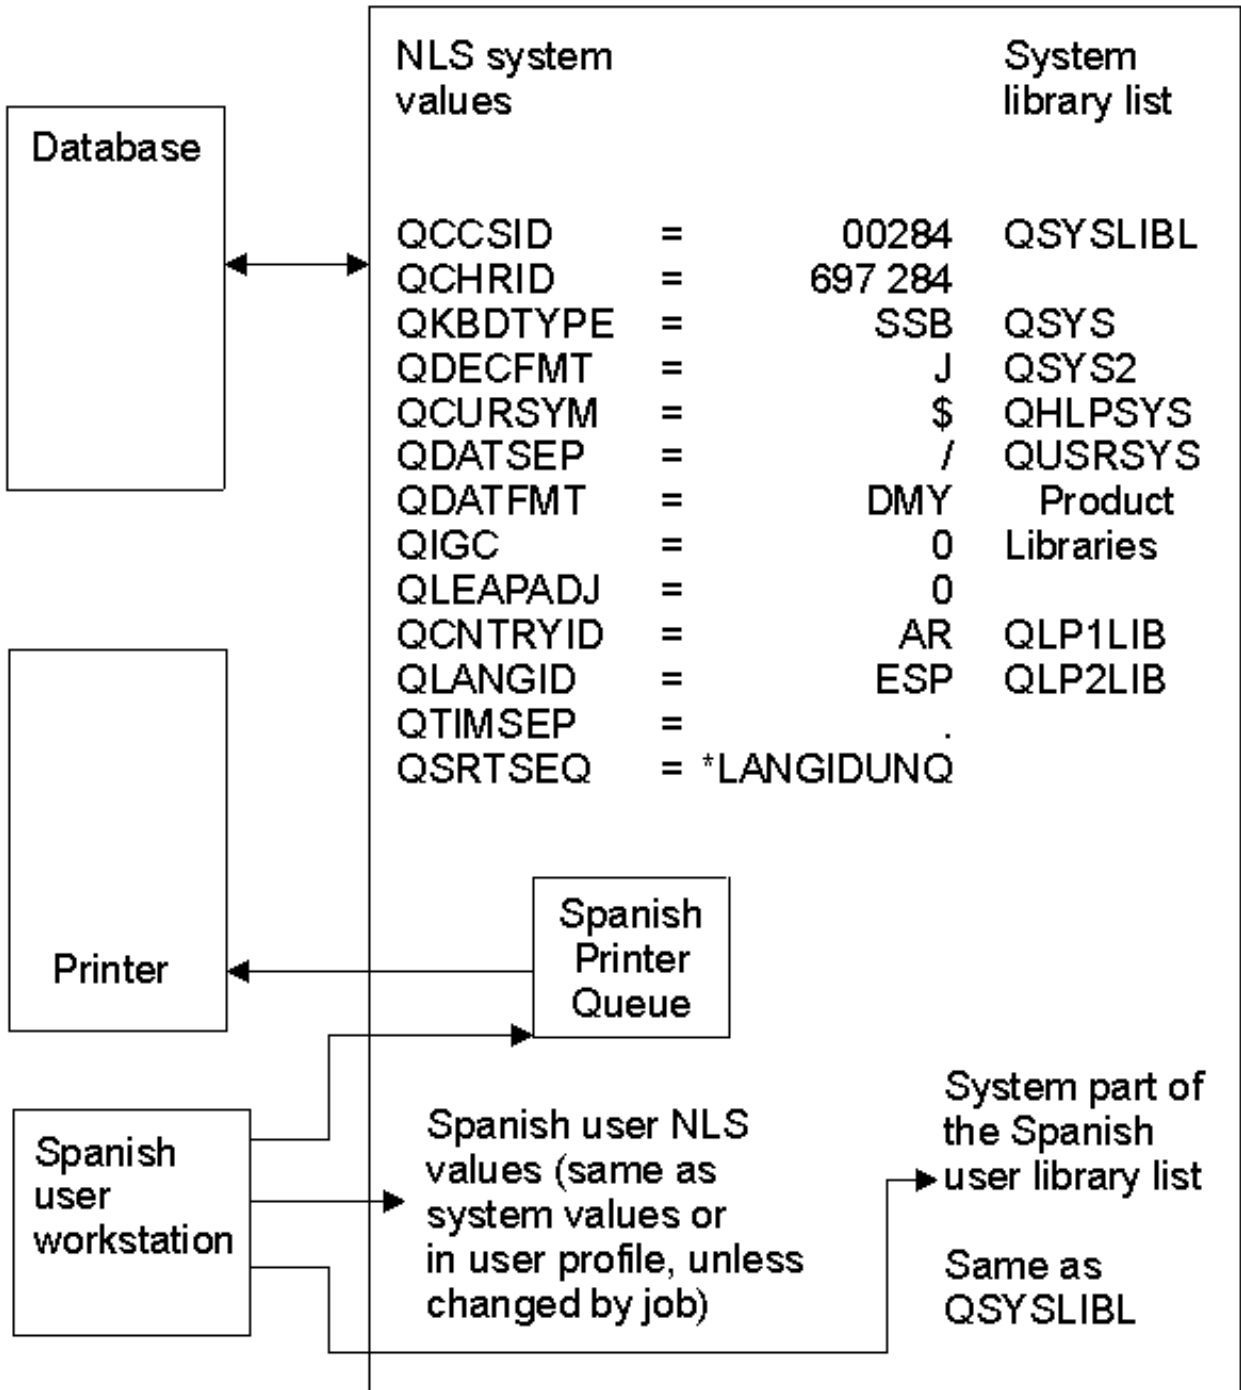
Database

NLS system values

System library list

| | | | |
|---|---|---|---|
| QCCSID | = | 00284 | QSYSLIBL |
| QCHRID | = | 697 284 | |
| QKBDTYPE | = | SSB | QSYS |
| QDECFMT | = | J | QSYS2 |
| QCURSYM | = | $ | QHLPSYS |
| QDATSEP | = | / | QUSRSYS |
| QDATFMT | = | DMY | Product |
| QIGC | = | 0 | Libraries |
| QLEAPADJ | = | 0 | |
| QCNTRYID | = | AR | QLP1LIB |
| QLANGID | = | ESP | QLP2LIB |
| QTIMSEP | = | . | |
| QSRTSEQ | = | *LANGIDUNQ | |

Printer

Spanish Printer Queue

Spanish user workstation

Spanish user NLS values (same as system values or in user profile, unless changed by job)

System part of the Spanish user library list

Same as QSYSLIBL